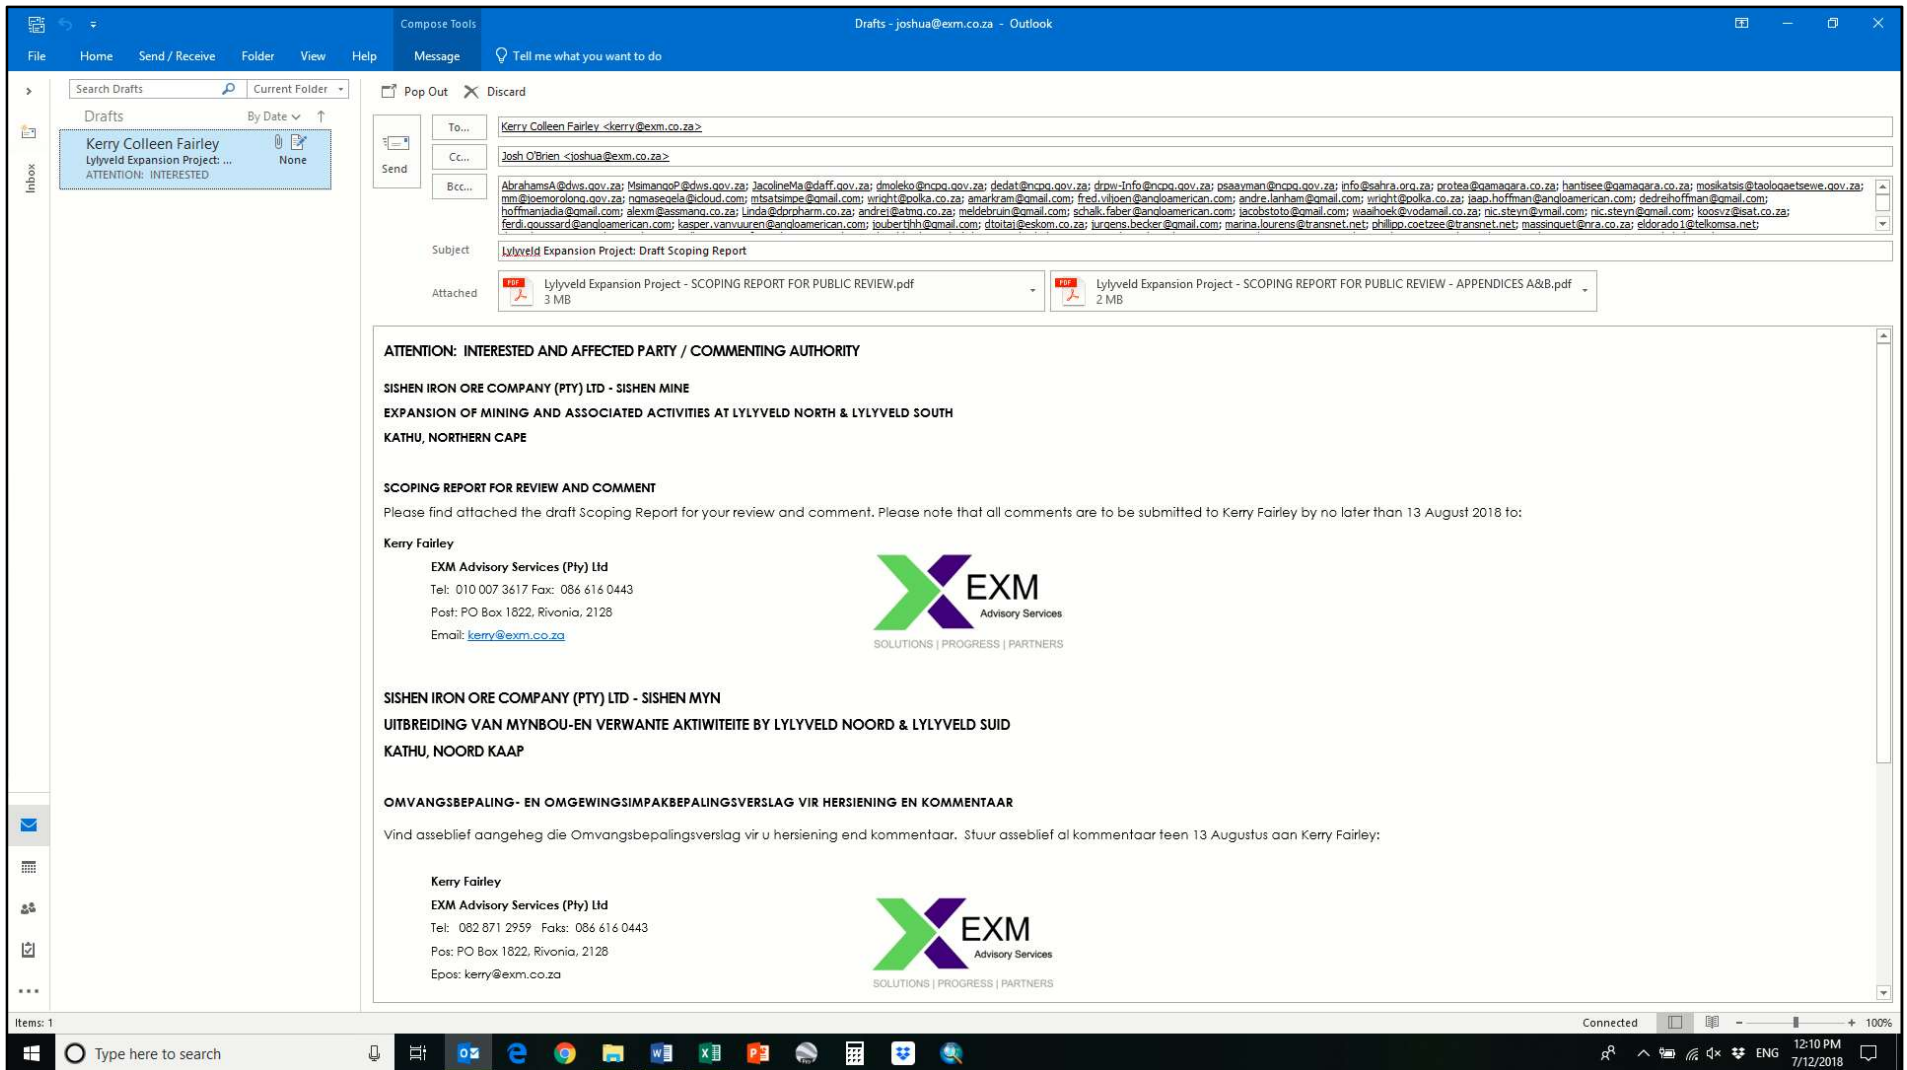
Compose Tools

Drafts - joshua@exm.co.za - Outlook

File Home Send / Receive Folder View Help Message Tell me what you want to do

Search Drafts Current Folder

Drafts By Date

Kerry Colleen Fairley
Lylyveld Expansion Project: ...
ATTENTION: INTERESTED
None

Inbox

Pop Out Discard

Send

To... Kerry Colleen Fairley <kerry@exm.co.za>

Cc... Josh O'Brien <joshua@exm.co.za>

Bcc... AbrahamsA@dws.gov.za; MsimangoP@dws.gov.za; JacolineMa@daff.gov.za; dmoleko@ncpg.gov.za; dedat@ncpg.gov.za; drpw-Info@ncpg.gov.za; psaayman@ncpg.gov.za; info@sahra.org.za; protea@gamagara.co.za; hantisee@gamagara.co.za; mosikatsis@taologaetsewe.gov.za; mm@joemorolong.gov.za; ngmasegela@icloud.com; mtsatsimpe@gmail.com; wright@polka.co.za; amarkram@gmail.com; fred.viljoen@angloamerican.com; andre.lanham@gmail.com; wright@polka.co.za; jaap.hoffman@angloamerican.com; dedreihoffman@gmail.com; hoffmanjadia@gmail.com; alexm@assmang.co.za; Linda@dprpharm.co.za; andrej@atmg.co.za; meldebruin@gmail.com; schalk.faber@angloamerican.com; jacobstoto@gmail.com; waaihoek@vodamail.co.za; nic.steyn@ymail.com; nic.steyn@gmail.com; koosvz@isat.co.za; ferdi.goussard@angloamerican.com; kasper.vanvuuren@angloamerican.com; joubertjhh@gmail.com; dtoitaj@eskom.co.za; jurgens.becker@gmail.com; marina.lourens@transnet.net; phillipp.coetzee@transnet.net; massinguet@nra.co.za; eldorado1@telkomsa.net;

Subject Lylyveld Expansion Project: Draft Scoping Report

Attached Lylyveld Expansion Project - SCOPING REPORT FOR PUBLIC REVIEW.pdf 3 MB
Lylyveld Expansion Project - SCOPING REPORT FOR PUBLIC REVIEW - APPENDICES A&B.pdf 2 MB

ATTENTION: INTERESTED AND AFFECTED PARTY / COMMENTING AUTHORITY

SISHEN IRON ORE COMPANY (PTY) LTD - SISHEN MINE
EXPANSION OF MINING AND ASSOCIATED ACTIVITIES AT LYLYVELD NORTH & LYLYVELD SOUTH
KATHU, NORTHERN CAPE

SCOPING REPORT FOR REVIEW AND COMMENT
Please find attached the draft Scoping Report for your review and comment. Please note that all comments are to be submitted to Kerry Fairley by no later than 13 August 2018 to:

Kerry Fairley
EXM Advisory Services (Pty) Ltd
Tel: 010 007 3617 Fax: 086 616 0443
Post: PO Box 1822, Rivonia, 2128
Email: kerry@exm.co.za

EXM Advisory Services
SOLUTIONS | PROGRESS | PARTNERS

SISHEN IRON ORE COMPANY (PTY) LTD - SISHEN MYN
UITBREIDING VAN MYNBOU-EN VERWANTE AKTIWITEITE BY LYLYVELD NOORD & LYLYVELD SUID
KATHU, NOORD KAAP

OMVANGSBEPALING- EN OMGEWINGSIMPAKBEPALINGSVERSLAG VIR HERSIENING EN KOMMENTAAR
Vind asseblief aangeheg die Omvangsbepalingsverslag vir u hersiening end kommentaar. Stuur asseblief al kommentaar teen 13 Augustus aan Kerry Fairley:

Kerry Fairley
EXM Advisory Services (Pty) Ltd
Tel: 082 871 2959 Faks: 086 616 0443
Pos: PO Box 1822, Rivonia, 2128
Epos: kerry@exm.co.za

EXM Advisory Services
SOLUTIONS | PROGRESS | PARTNERS

Items: 1
Connected
100%

Type here to search
ENG
12:10 PM
7/12/2018